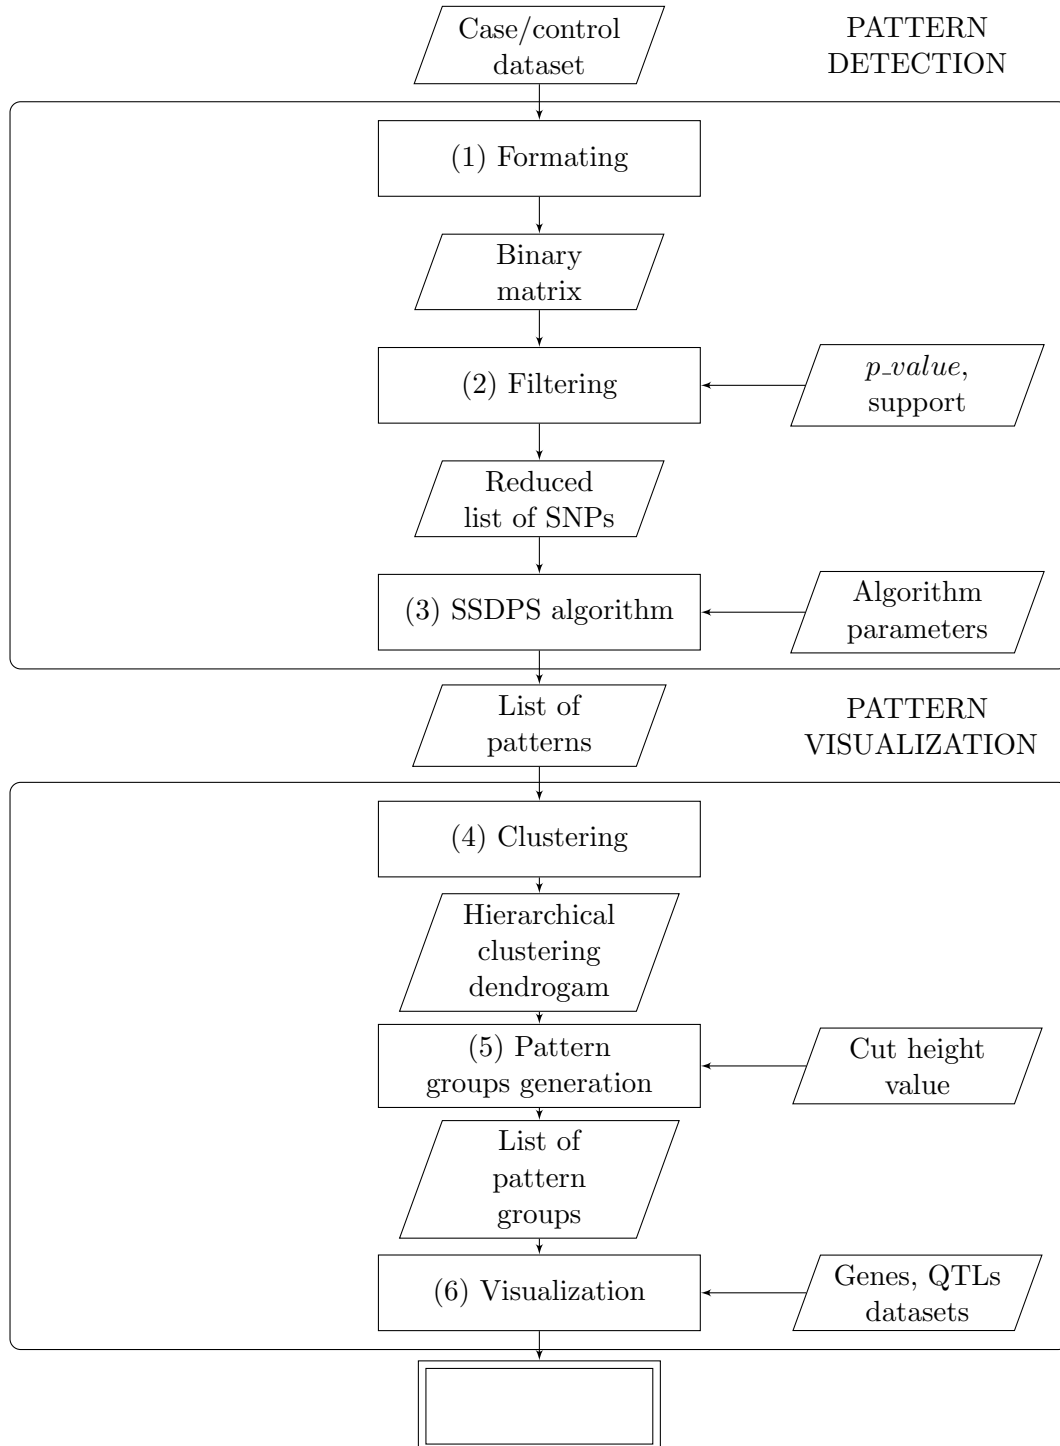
Case/control dataset

PATTERN DETECTION

(1) Formating

Binary matrix

(2) Filtering

$p\_value$, support

Reduced list of SNPs

(3) SSDPS algorithm

Algorithm parameters

List of patterns

PATTERN VISUALIZATION

(4) Clustering

Hierarchical clustering dendrogam

(5) Pattern groups generation

Cut height value

List of pattern groups

(6) Visualization

Genes, QTLs datasets